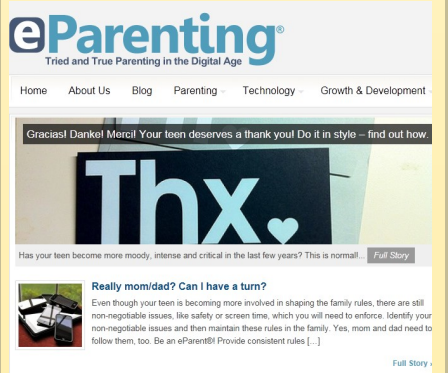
eParenting®

Tried and True Parenting in the Digital Age

Home About Us Blog Parenting Technology Growth & Development

Gracias! Danke! Merci! Your teen deserves a thank you! Do it in style – find out how.

Thx.

Has your teen become more moody, intense and critical in the last few years? This is normal!... Full Story

Really mom/dad? Can I have a turn?

Even though your teen is becoming more involved in shaping the family rules, there are still non-negotiable issues, like safety or screen time, which you will need to enforce. Identify your non-negotiable issues and then maintain these rules in the family. Yes, mom and dad need to follow them, too. Be an eParent®! Provide consistent rules […]

Full Story